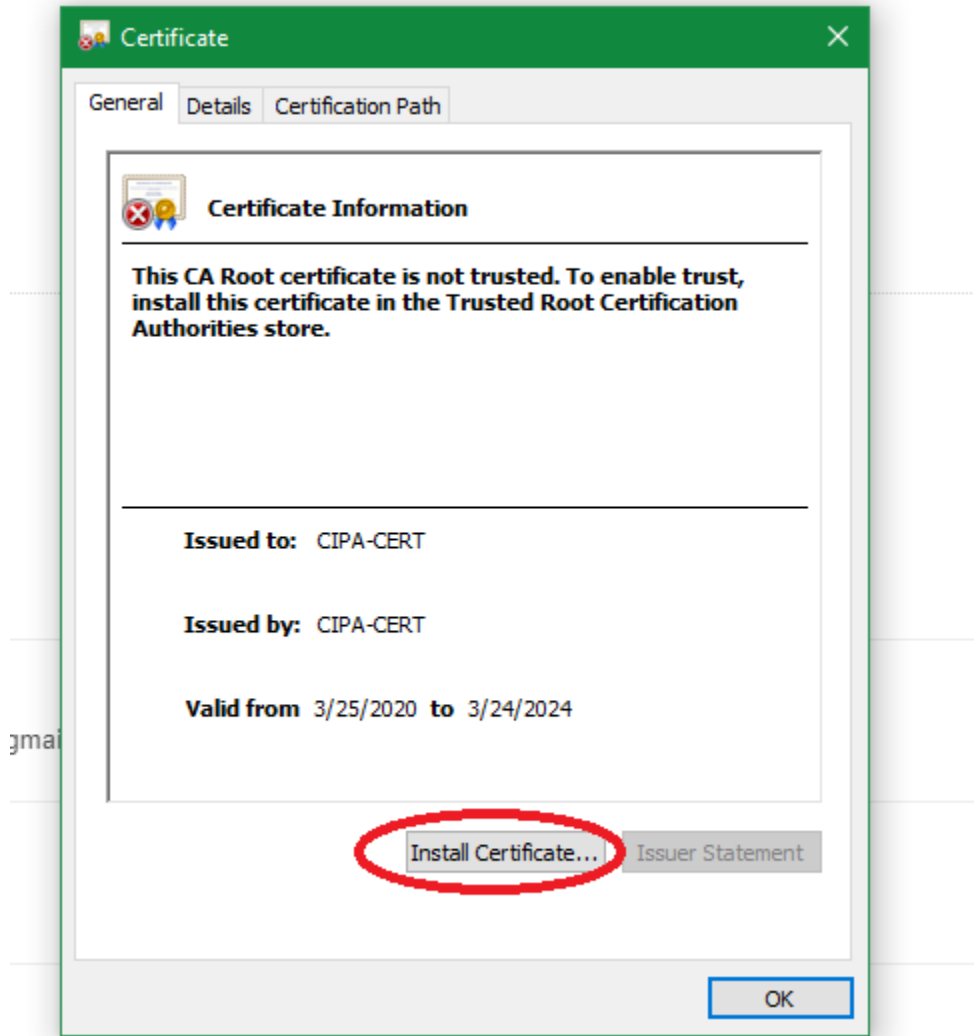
Certificate

General Details Certification Path

Certificate Information

This CA Root certificate is not trusted. To enable trust, install this certificate in the Trusted Root Certification Authorities store.

Issued to: CIPA-CERT

Issued by: CIPA-CERT

Valid from 3/25/2020 to 3/24/2024

Install Certificate... Issuer Statement

OK

gmai